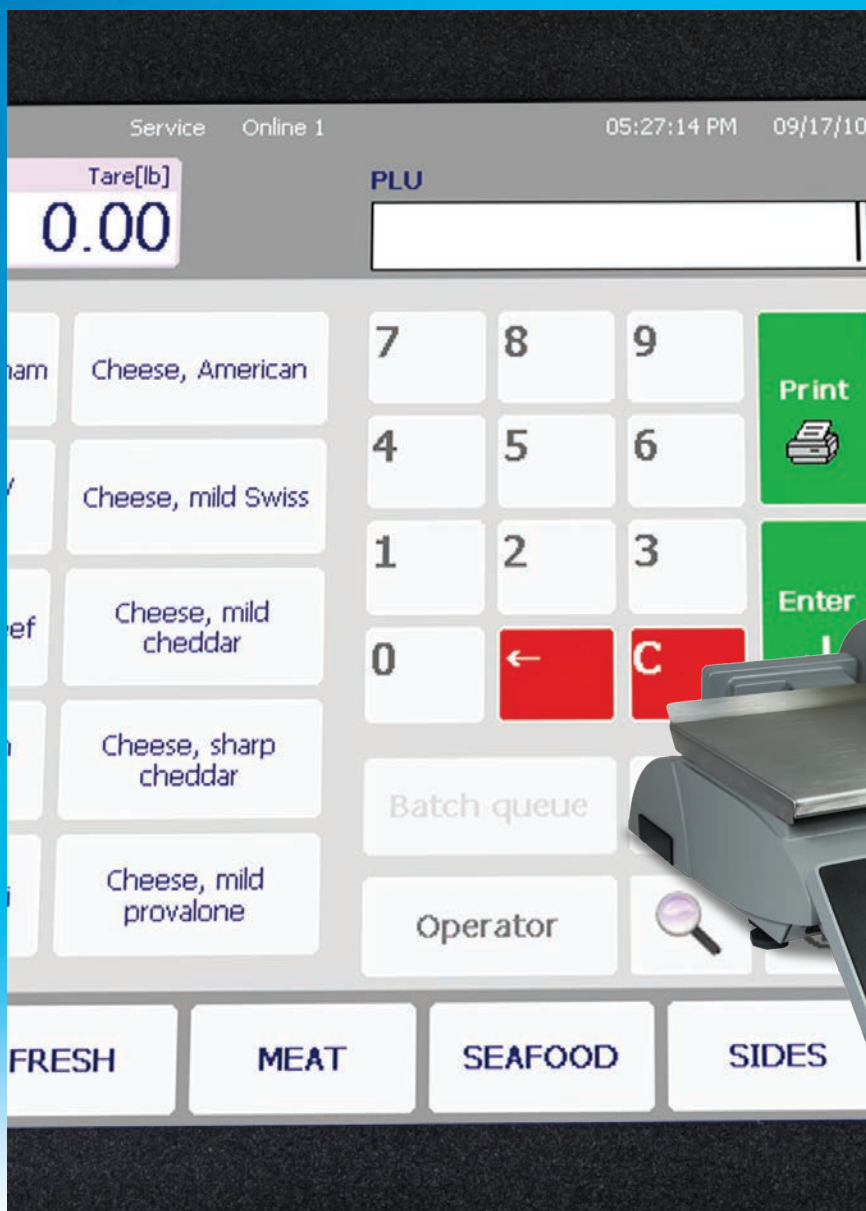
Service Online 1 05:27:14 PM 09/17/10

Tare[lb]
0.00

PLU

ham
Cheese, American
7 8 9
Print

Cheese, mild Swiss
4 5 6

ef
Cheese, mild cheddar
1 2 3
Enter

0 ← C

Cheese, sharp cheddar

Batch queue

Cheese, mild provalone

Operator

FRESH MEAT SEAFOOD SIDES